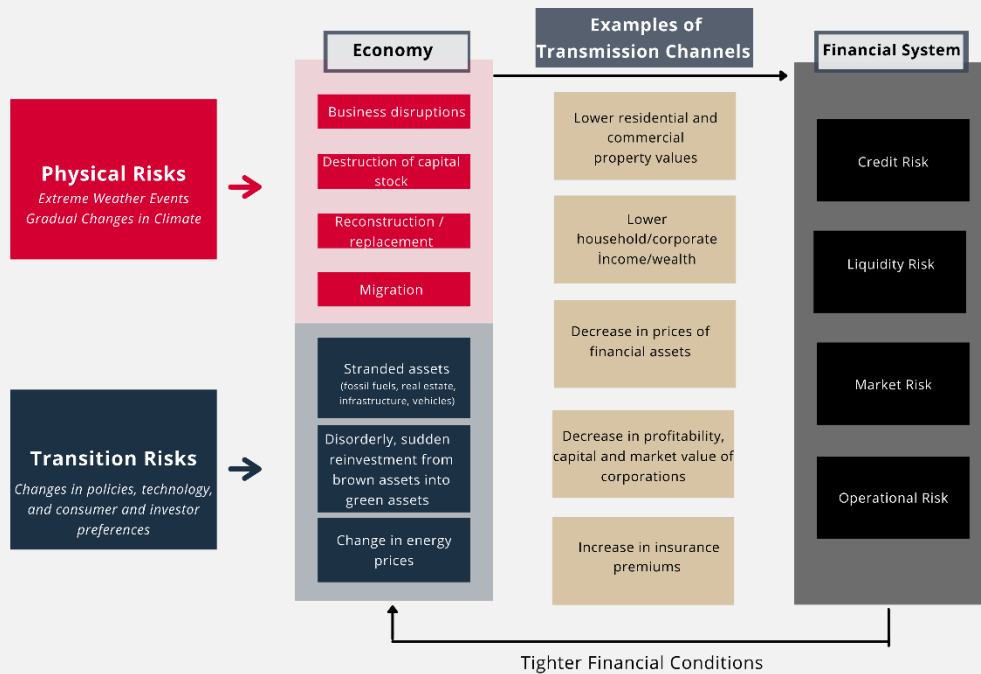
Physical Risks
Extreme Weather Events
Gradual Changes in Climate

Transition Risks
Changes in policies, technology, and consumer and investor preferences

Economy

Business disruptions

Destruction of capital stock

Reconstruction / replacement

Migration

Stranded assets
(fossil fuels, real estate, infrastructure, vehicles)

Disorderly, sudden reinvestment from brown assets into green assets

Change in energy prices

Examples of Transmission Channels

Lower residential and commercial property values

Lower household/corporate income/wealth

Decrease in prices of financial assets

Decrease in profitability, capital and market value of corporations

Increase in insurance premiums

Financial System

Credit Risk

Liquidity Risk

Market Risk

Operational Risk

Tighter Financial Conditions